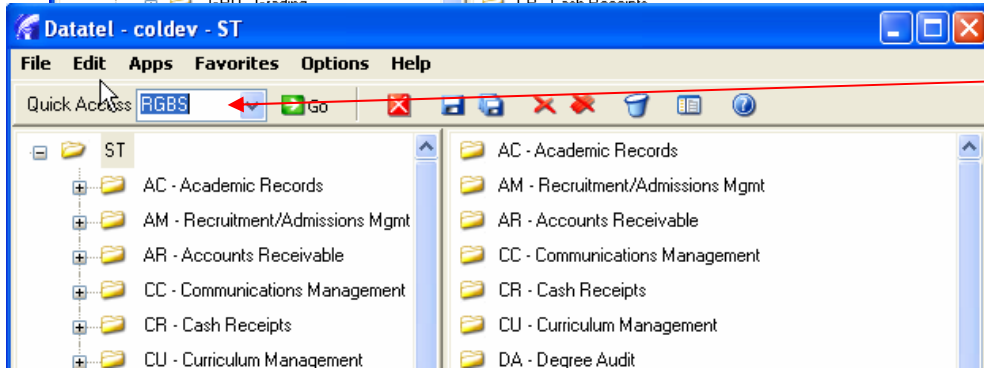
Datatel - coldev - ST

File Edit Apps Favorites Options Help

Quick Access RGBS Go

ST
AC - Academic Records
AM - Recruitment/Admissions Mgmt
AR - Accounts Receivable
CC - Communications Management
CR - Cash Receipts
CU - Curriculum Management

AC - Academic Records
AM - Recruitment/Admissions Mgmt
AR - Accounts Receivable
CC - Communications Management
CR - Cash Receipts
CU - Curriculum Management
DA - Degree Audit